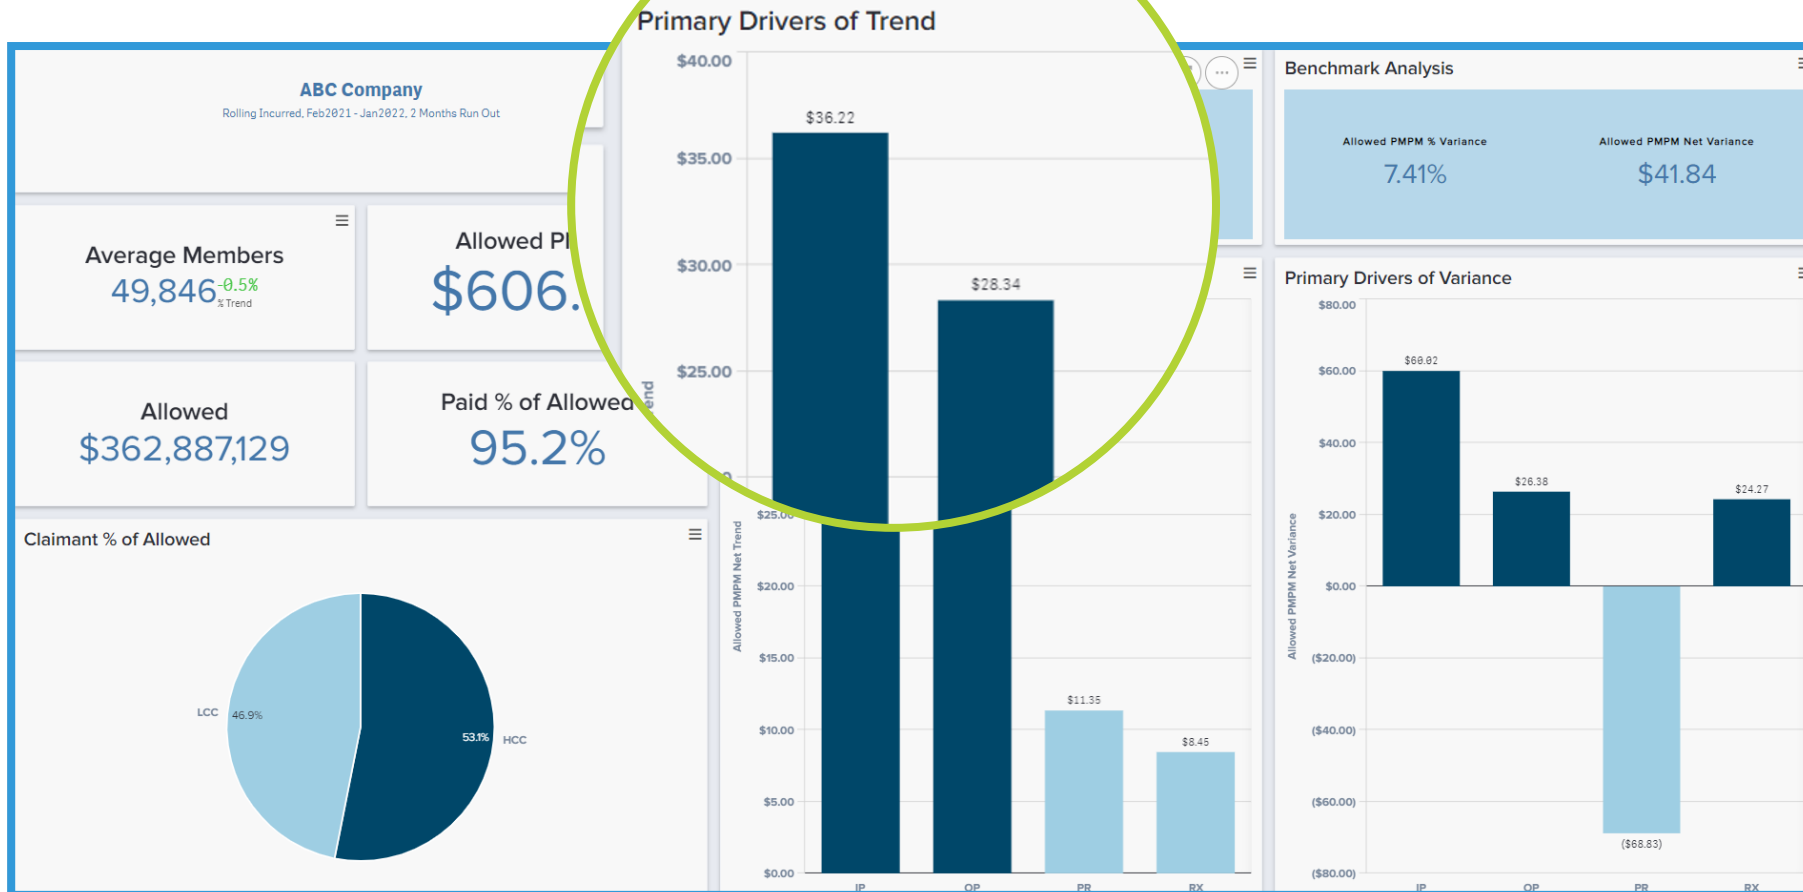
ABC Company
Rolling Incurred, Feb2021 - Jan2022, 2 Months Run Out

Average Members
49,846 -0.5%
% Trend

Allowed PI
$606.

Allowed
$362,887,129

Paid % of Allowed
95.2%

Claimant % of Allowed

LCC 46.9%
53.1% HCC

Primary Drivers of Trend
$40.00
$35.00
$30.00
$25.00
$36.22
$28.34
end

Allowed PMPM Net Trend
$25.00
$20.00
$15.00
$10.00
$5.00
$0.00
$11.35
$8.45
IP OP PR RX

Benchmark Analysis
Allowed PMPM % Variance
7.41%
Allowed PMPM Net Variance
$41.84

Primary Drivers of Variance
$80.00
$60.00
$40.00
$20.00
$0.00
($20.00)
($40.00)
($60.00)
($80.00)
Allowed PMPM Net Variance
$60.02
$26.38
$24.27
($68.83)
IP OP PR RX